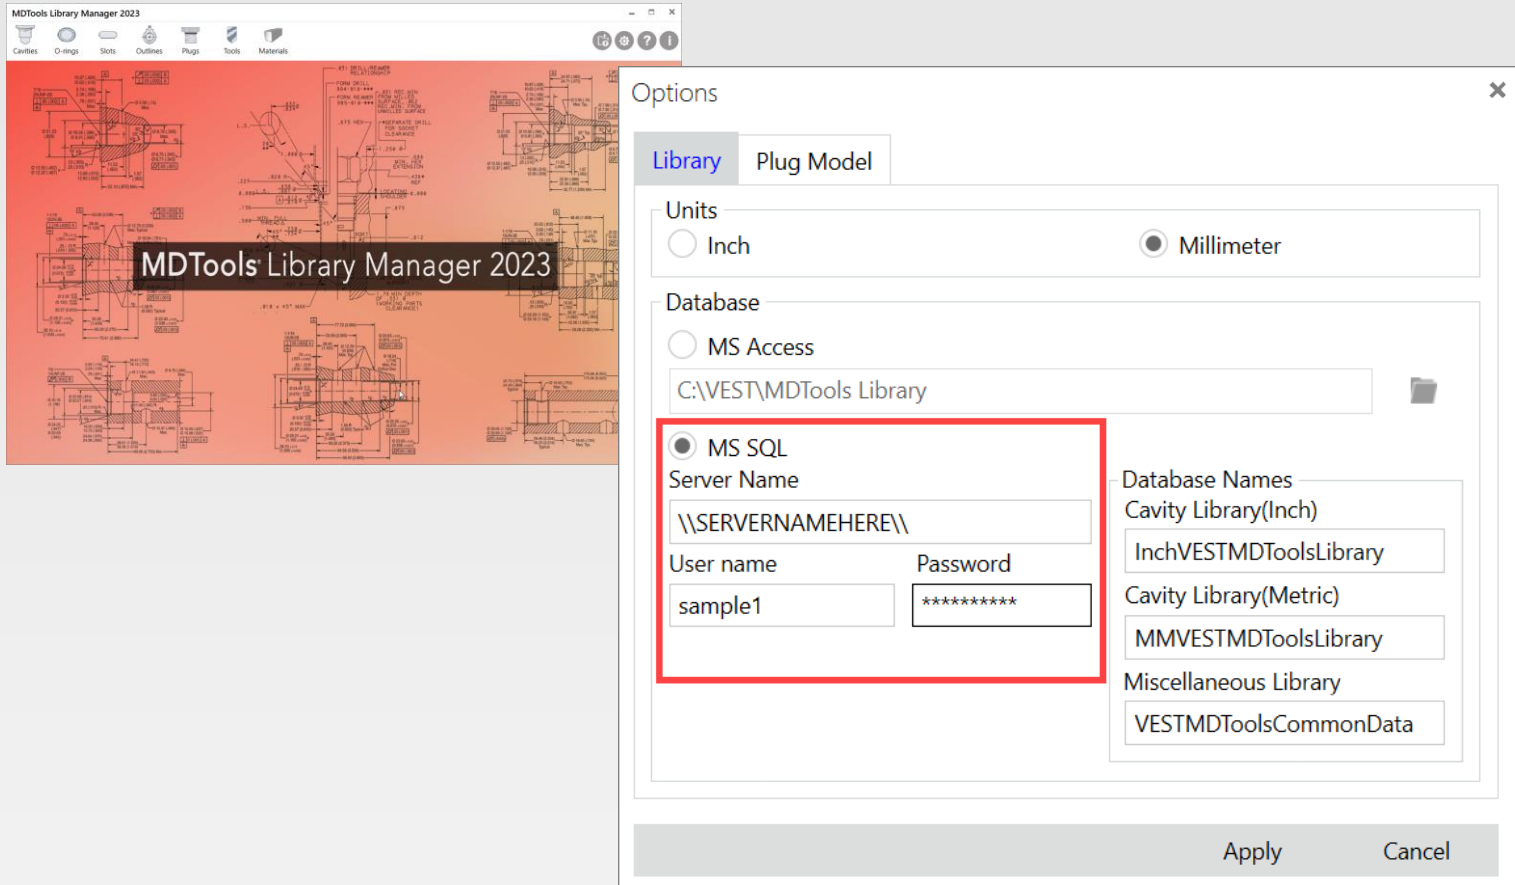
MDTools Library Manager 2023

Cavities O-rings Slots Outlines Plugs Tools Materials

MDTools Library Manager 2023

Options

Library Plug Model

Units
Inch
Millimeter

Database
MS Access
C:\VEST\MDTools Library

MS SQL
Server Name
\\SERVERNAMEHERE\\
User name
sample1
Password
**********

Database Names
Cavity Library(Inch)
InchVESTMDToolsLibrary
Cavity Library(Metric)
MMVESTMDToolsLibrary
Miscellaneous Library
VESTMDToolsCommonData

Apply
Cancel